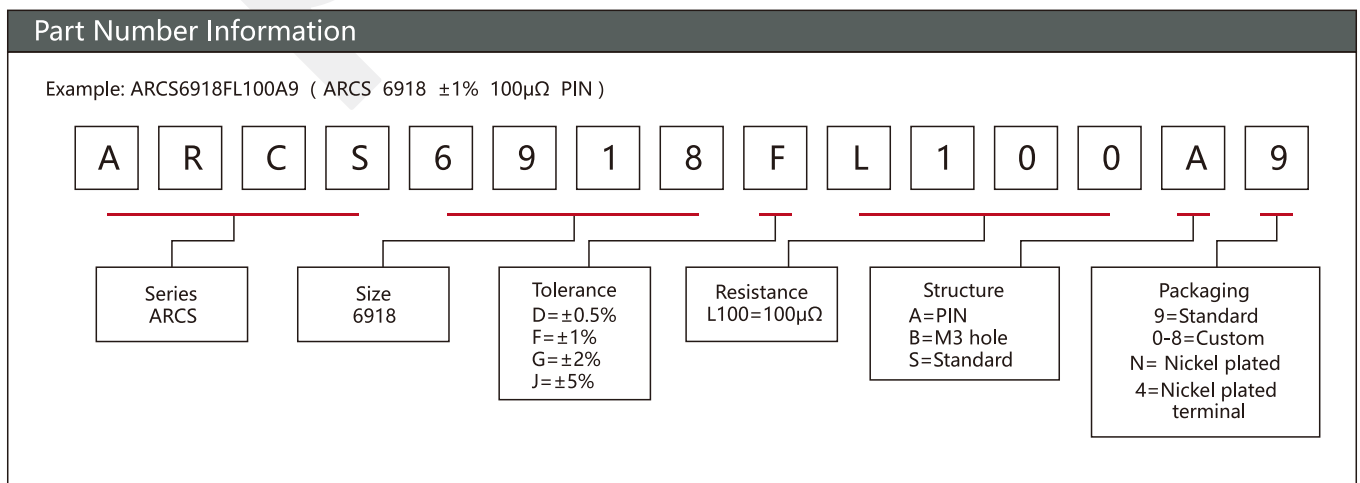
Part Number Information

Example: ARCS6918FL100A9 ( ARCS 6918 ±1% 100μΩ PIN )

A R C S 6 9 1 8 F L 1 0 0 A 9

Series
ARCS

Size
6918

Tolerance
D=±0.5%
F=±1%
G=±2%
J=±5%

Resistance
L100=100μΩ

Structure
A=PIN
B=M3 hole
S=Standard

Packaging
9=Standard
0-8=Custom
N= Nickel plated
4=Nickel plated terminal